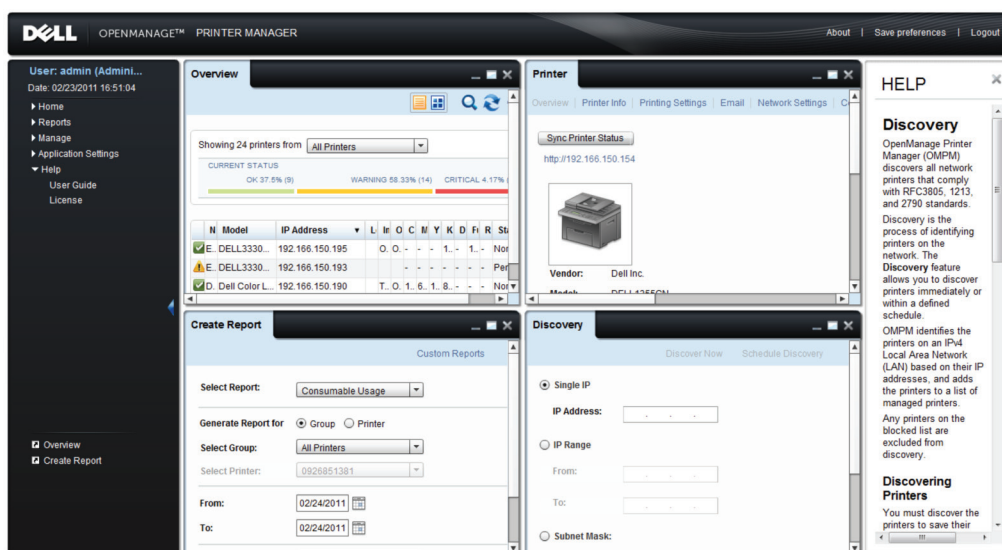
DELL OPENMANAGE™ PRINTER MANAGER

About | Save preferences | Logout

User: admin (Admini...
Date: 02/23/2011 16:51:04
Home
Reports
Manage
Application Settings
Help
User Guide
License

Overview
Create Report

Overview

Showing 24 printers from All Printers
CURRENT STATUS
OK 37.5% (9)
WARNING 58.33% (14)
CRITICAL 4.17%

| | N | Model | IP Address | L | In | O | C | M | Y | K | D | Fi | R | St |
|---|---|---|---|---|---|---|---|---|---|---|---|---|---|---|
| | E. | DELL3330... | 192.166.150.195 | | O. | O. | - | - | 1. | - | 1. | - | Nor |
| | E. | DELL3330... | 192.166.150.193 | | | | - | - | - | - | - | - | - | Per |
| | D. | Dell Color L... | 192.166.150.190 | | T. | O. | 1. | 6. | 1. | 8. | - | - | Nor |

Printer

Overview | Printer Info | Printing Settings | Email | Network Settings | C

Sync Printer Status
http://192.166.150.154

Vendor: Dell Inc.

HELP

Discovery
OpenManage Printer Manager (OMPM) discovers all network printers that comply with RFC3805, 1213, and 2790 standards.
Discovery is the process of identifying printers on the network. The Discovery feature allows you to discover printers immediately or within a defined schedule.
OMPM identifies the printers on an IPv4 Local Area Network (LAN) based on their IP addresses, and adds the printers to a list of managed printers.
Any printers on the blocked list are excluded from discovery.

Discovering Printers
You must discover the printers to save their

Create Report

Custom Reports

Select Report: Consumable Usage
Generate Report for Group Printer
Select Group: All Printers
Select Printer: 0926851381
From: 02/24/2011
To: 02/24/2011

Discovery

Discover Now Schedule Discovery

Single IP
IP Address:
IP Range
From:
To:
Subnet Mask: